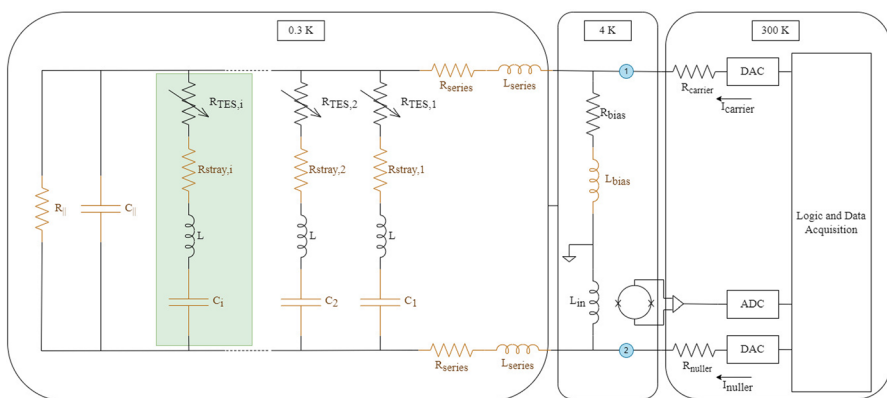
0.3 K

4 K

300 K

$R_{TES,i}$

$R_{TES,2}$

$R_{TES,1}$

$R_{series}$

$L_{series}$

1

$R_{carrier}$

DAC

$I_{carrier}$

$R_{bias}$

$R_{||}$

$C_{||}$

Rstray,i

Rstray,2

Rstray,1

$L_{bias}$

Logic and Data Acquisition

L

L

L

$L_{in}$

ADC

$C_i$

$C_2$

$C_1$

$R_{series}$

$L_{series}$

2

$R_{nuller}$

DAC

$I_{nuller}$